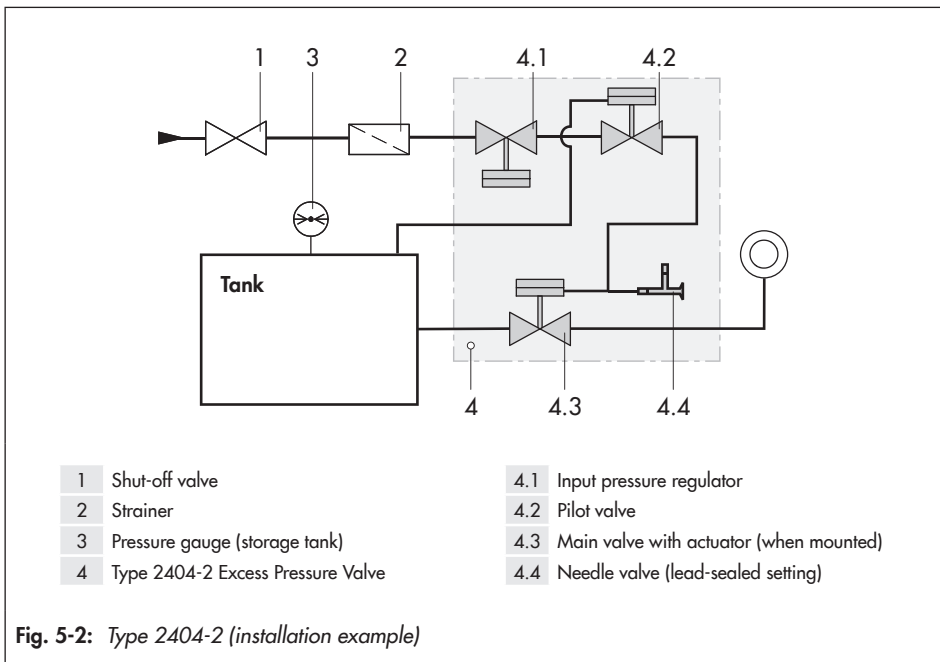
1 3 2 4.1 4.2

Tank

4 4.3 4.4

1 Shut-off valve
2 Strainer
3 Pressure gauge (storage tank)
4 Type 2404-2 Excess Pressure Valve

4.1 Input pressure regulator
4.2 Pilot valve
4.3 Main valve with actuator (when mounted)
4.4 Needle valve (lead-sealed setting)

**Fig. 5-2:** *Type 2404-2 (installation example)*